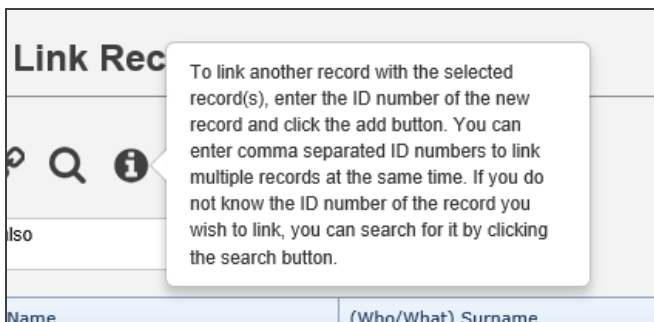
Link Rec

To link another record with the selected record(s), enter the ID number of the new record and click the add button. You can enter comma separated ID numbers to link multiple records at the same time. If you do not know the ID number of the record you wish to link, you can search for it by clicking the search button.

lso

Name

(Who/What) Surname